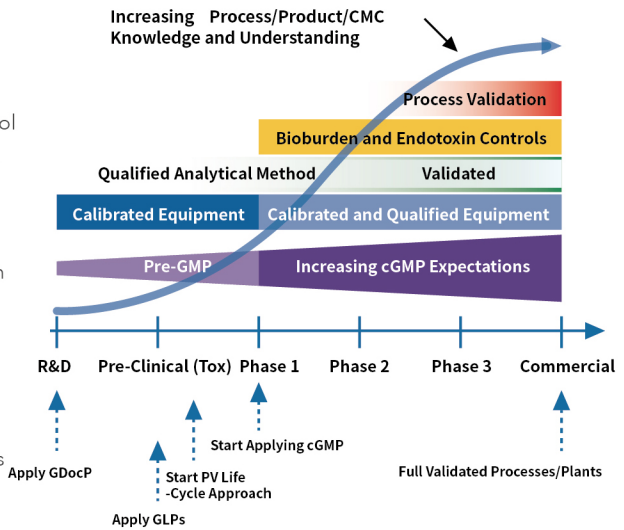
Increasing Process/Product/CMC Knowledge and Understanding

ol

n

s

Process Validation

Bioburden and Endotoxin Controls

Qualified Analytical Method

Validated

Calibrated Equipment

Calibrated and Qualified Equipment

Pre-GMP

Increasing cGMP Expectations

R&D

Pre-Clinical (Tox)

Phase 1

Phase 2

Phase 3

Commercial

Start Applying cGMP

Apply GDocP

Start PV Life -Cycle Approach

Full Validated Processes/Plants

Apply GLPs